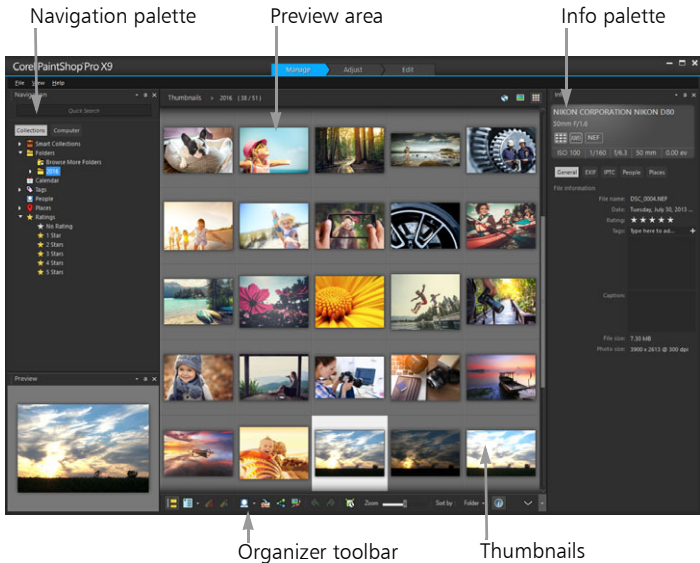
Navigation palette

Preview area

Info palette

Corel PaintShop Pro X9

Manage

Adjust

Edit

File View Help

Navigation

Quick Search

Collections

Computer

Smart Collections

Folders

Browse More Folders

2016

Calendar

Tags

People

Places

Ratings

No Rating

1 Star

2 Stars

3 Stars

4 Stars

5 Stars

Preview

Thumbnails > 2016 (38 / 51)

Info

NIKON CORPORATION NIKON D80

50mm F/1.6

NEF

ISO 100 1/160 f/6.3 50 mm 0.00 ev

General EXIF IPTC People Places

File information

File name: DSC_0004.NEF

Date: Tuesday, July 30, 2013 ...

Rating: ★★★★★

Tags: Type here to ad...

Caption:

File size: 7.30 MB

Photo size: 3900 x 2613 @ 300 dpi

Zoom

Sort by Folder

Organizer toolbar

Thumbnails